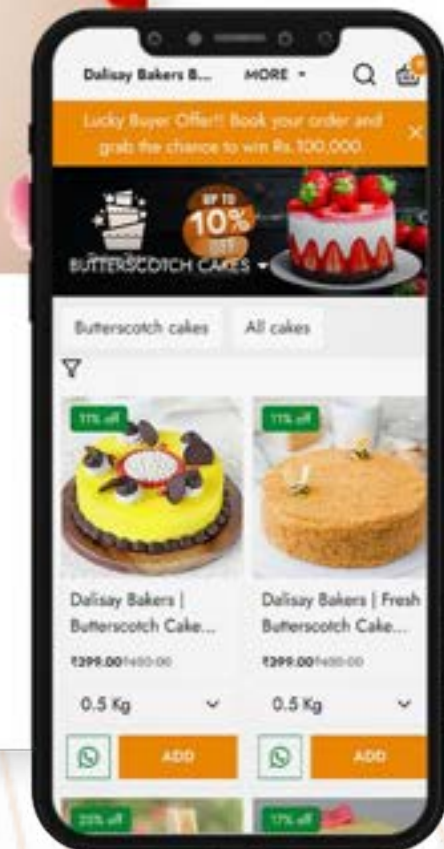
Dalisay Bakers B... MORE

Lucky Buyer Offer!! Book your order and grab the chance to win Rs. 100,000

UP TO 10% OFF

BUTTERSCOTCH CAKES

Butterscotch cakes

All cakes

11% off

Dalisay Bakers | Butterscotch Cake...

₹399.00₹450.00

0.5 Kg

ADD

11% off

Dalisay Bakers | Fresh Butterscotch Cake...

₹399.00₹450.00

0.5 Kg

ADD

20% off

17% off